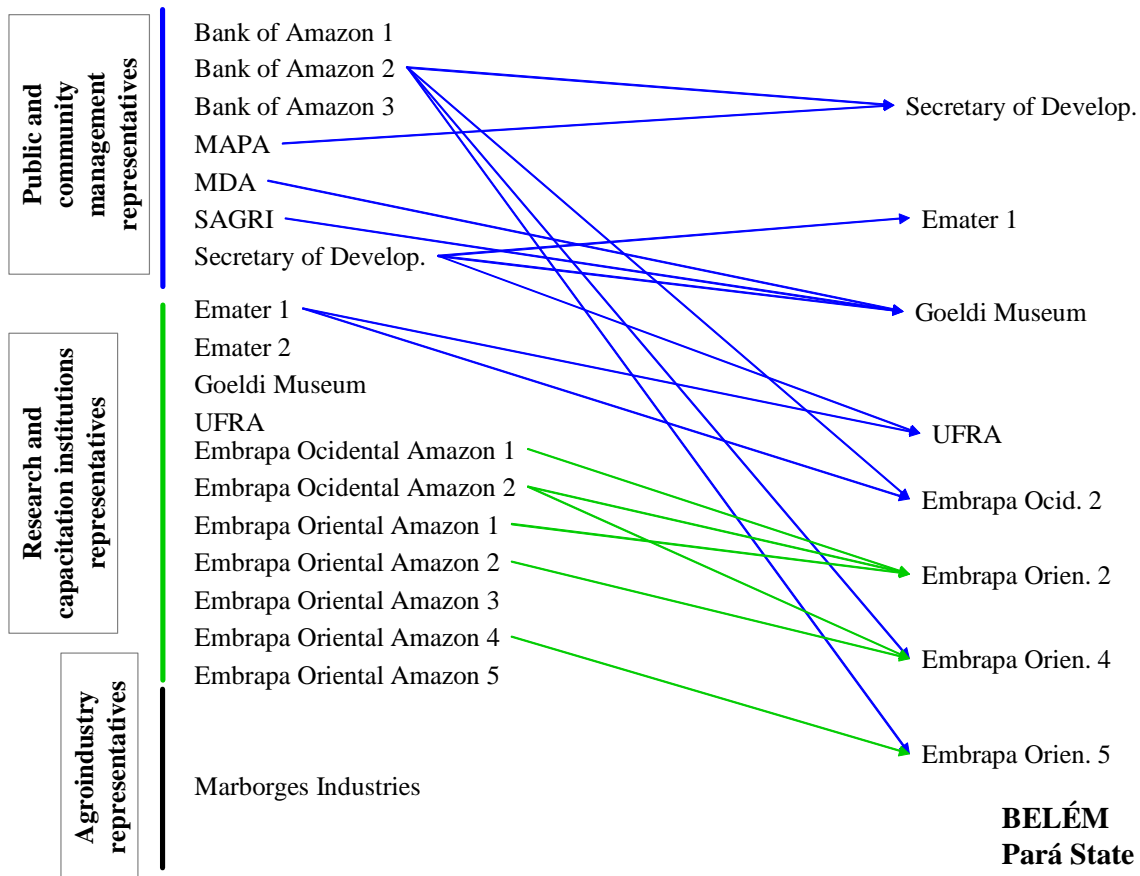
Public and community management representatives

Bank of Amazon 1
Bank of Amazon 2
Bank of Amazon 3
MAPA
MDA
SAGRI
Secretary of Develop.

Research and capacitation institutions representatives

Emater 1
Emater 2
Goeldi Museum
UFRA
Embrapa Ocidental Amazon 1
Embrapa Ocidental Amazon 2
Embrapa Oriental Amazon 1
Embrapa Oriental Amazon 2
Embrapa Oriental Amazon 3
Embrapa Oriental Amazon 4
Embrapa Oriental Amazon 5

Agroindustry representatives

Marborges Industries

Secretary of Develop.
Emater 1
Goeldi Museum
UFRA
Embrapa Ocid. 2
Embrapa Orien. 2
Embrapa Orien. 4
Embrapa Orien. 5

BELÉM
Pará State